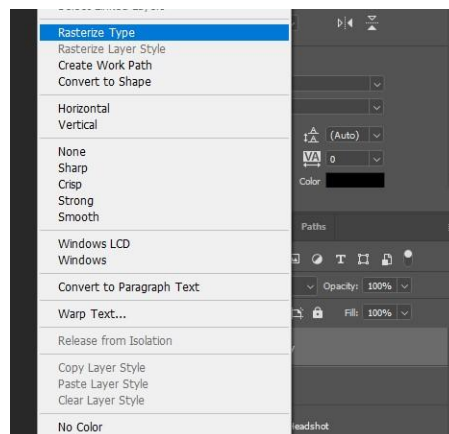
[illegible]
Rasterize Type
Rasterize Layer Style
Create Work Path
Convert to Shape

Horizontal
Vertical

None
Sharp
Crisp
Strong
Smooth

Windows LCD
Windows

Convert to Paragraph Text

Warp Text...

Release from Isolation

Copy Layer Style
Paste Layer Style
Clear Layer Style

No Color

(Auto)
0
Color
Paths
Opacity: 100%
Fill: 100%
leadshot